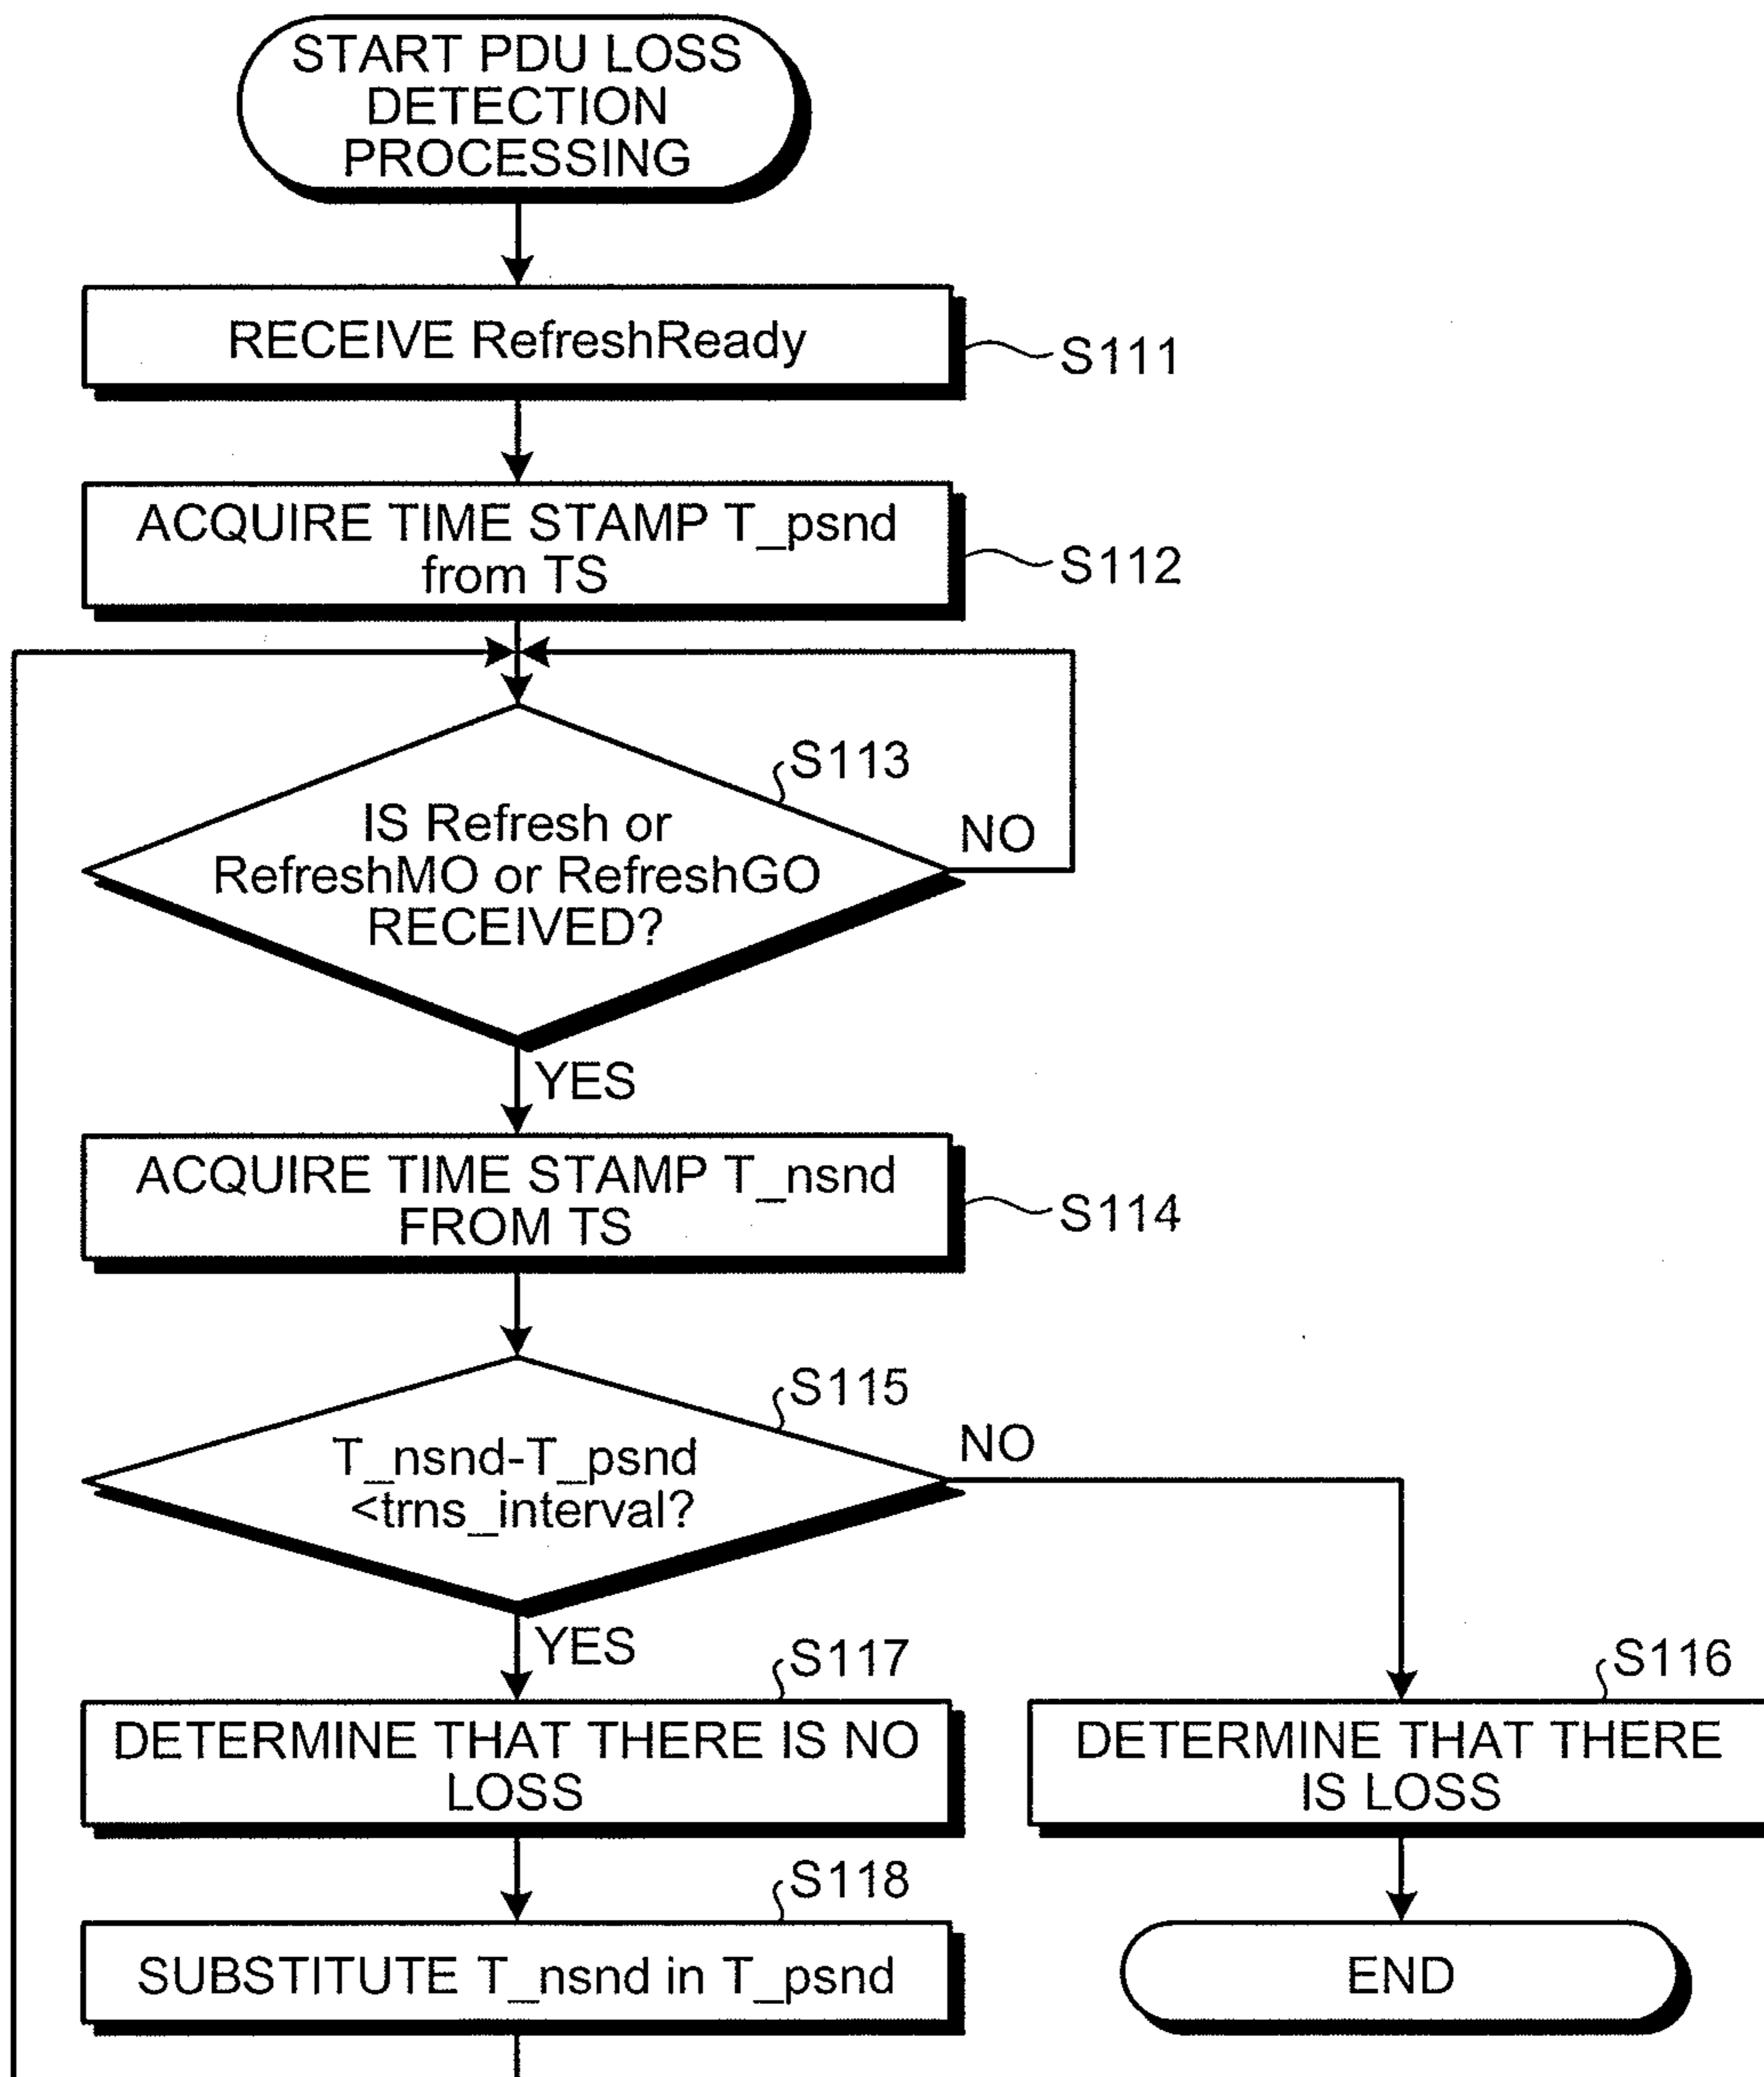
START PDU LOSS DETECTION PROCESSING

RECEIVE RefreshReady

S111

ACQUIRE TIME STAMP T_psnd from TS

S112

S113

IS Refresh or RefreshMO or RefreshGO RECEIVED?

NO

YES

ACQUIRE TIME STAMP T_nsnd FROM TS

S114

S115

T_nsnd-T_psnd <trns_interval?

NO

YES

S117

DETERMINE THAT THERE IS NO LOSS

S116

DETERMINE THAT THERE IS LOSS

S118

SUBSTITUTE T_nsnd in T_psnd

END